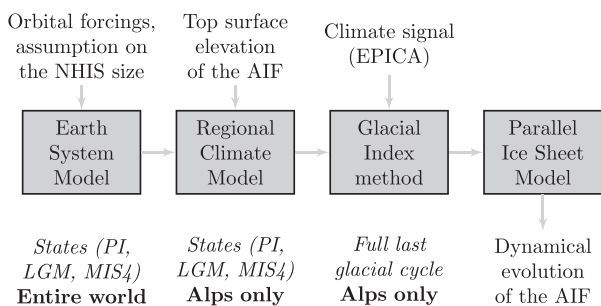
Orbital forcings, assumption on the NHIS size

Top surface elevation of the AIF

Climate signal (EPICA)

Earth System Model

Regional Climate Model

Glacial Index method

Parallel Ice Sheet Model

States (PI, LGM, MIS4)
Entire world

States (PI, LGM, MIS4)
Alps only

Full last glacial cycle
Alps only

Dynamical evolution of the AIF